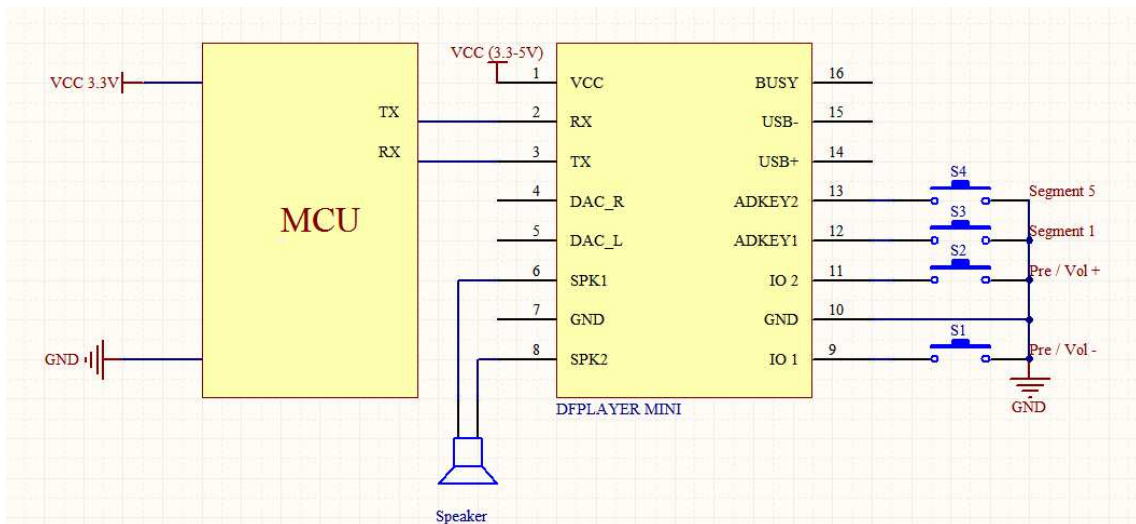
VCC 3.3V

MCU

TX
RX

GND

VCC (3.3-5V)

1 VCC
2 RX
3 TX
4 DAC_R
5 DAC_L
6 SPK1
7 GND
8 SPK2

BUSY 16
USB- 15
USB+ 14
ADKEY2 13
ADKEY1 12
IO 2 11
GND 10
IO 1 9

DFPLAYER MINI

S4
S3
S2
S1

Segment 5
Segment 1
Pre / Vol +
Pre / Vol -

GND

Speaker